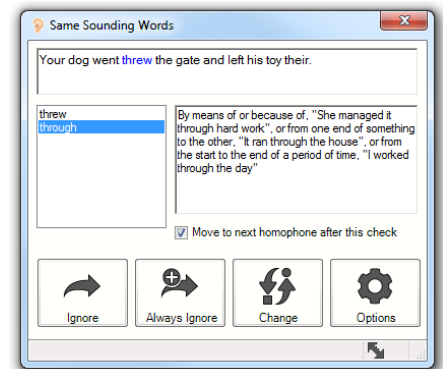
Same Sounding Words

Your dog went threw the gate and left his toy their.

threw
through

By means of or because of, "She managed it through hard work", or from one end of something to the other, "It ran through the house", or from the start to the end of a period of time, "I worked through the day"

Move to next homophone after this check

Ignore
Always Ignore
Change
Options